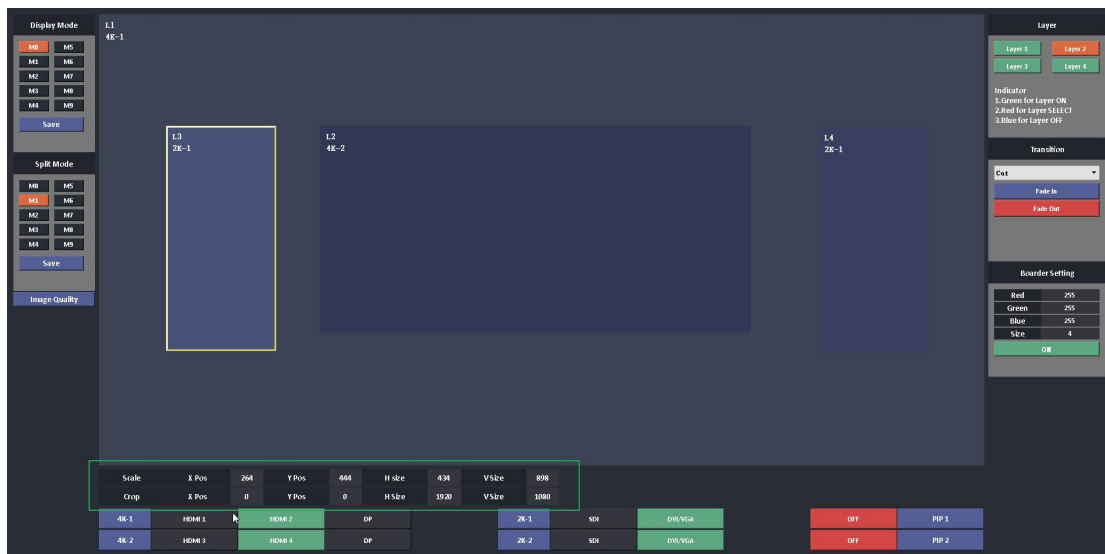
Display Mode

M0 M5
M1 M6
M2 M7
M3 M8
M4 M9
Save

Split Mode

M0 M5
M1 M6
M2 M7
M3 M8
M4 M9
Save

Image Quality

L1
4K-1

L3
2K-1

L2
4K-2

L4
2K-1

Layer

Layer 1 Layer 2
Layer 3 Layer 4

Indicator
1.Green for Layer ON
2.Red for Layer SELECT
3.Blue for Layer OFF

Transition

Cut
Fade In
Fade Out

Boarder Setting

| Red | 255 |
|---|---|
| Green | 255 |
| Blue | 255 |
| Size | 4 |

ON

| Scale | X Pos | 264 | Y Pos | 444 | H size | 434 | V Size | 898 |
|---|---|---|---|---|---|---|---|---|
| Crop | X Pos | 0 | Y Pos | 0 | H Size | 1920 | V Size | 1080 |

4K-1 HDMI 1 HDMI 2 DP 2K-1 SDI DVI/VGA OFF PIP 1
4K-2 HDMI 3 HDMI 4 DP 2K-2 SDI DVI/VGA OFF PIP 2